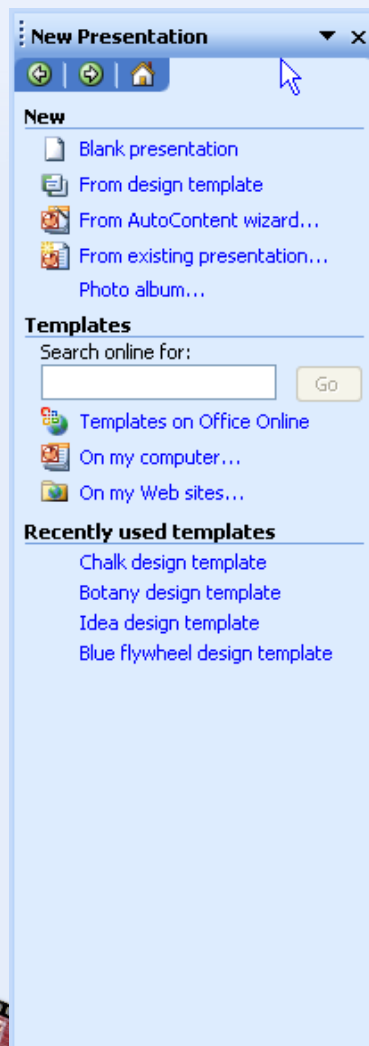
New Presentation

New
Blank presentation
From design template
From AutoContent wizard...
From existing presentation...
Photo album...

Templates
Search online for:
Go
Templates on Office Online
On my computer...
On my Web sites...

Recently used templates
Chalk design template
Botany design template
Idea design template
Blue flywheel design template